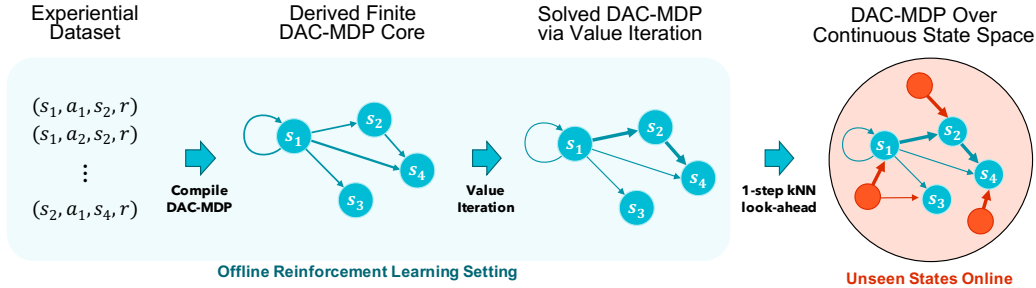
Experiential Dataset

Derived Finite DAC-MDP Core

Solved DAC-MDP via Value Iteration

DAC-MDP Over Continuous State Space

$(s_1, a_1, s_2, r)$
$(s_1, a_2, s_2, r)$
$\vdots$
$(s_2, a_1, s_4, r)$

Compile DAC-MDP

$s_1$ $s_2$ $s_4$ $s_3$

Value Iteration

$s_1$ $s_2$ $s_4$ $s_3$

1-step kNN look-ahead

$s_1$ $s_2$ $s_4$ $s_3$

Offline Reinforcement Learning Setting

Unseen States Online